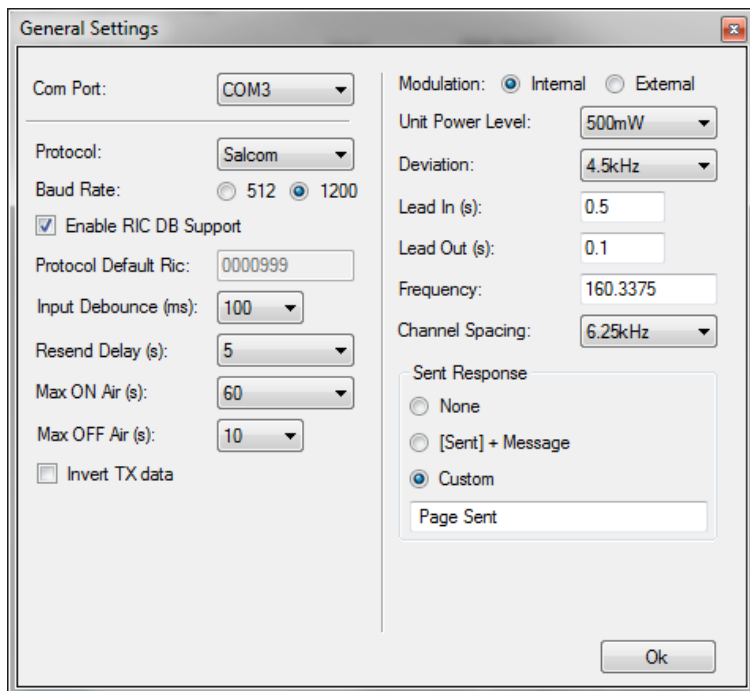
General Settings

Com Port: COM3

Protocol: Salcom

Baud Rate: 512 1200

Enable RIC DB Support

Protocol Default Ric: 0000999

Input Debounce (ms): 100

Resend Delay (s): 5

Max ON Air (s): 60

Max OFF Air (s): 10

Invert TX data

Modulation: Internal External

Unit Power Level: 500mW

Deviation: 4.5kHz

Lead In (s): 0.5

Lead Out (s): 0.1

Frequency: 160.3375

Channel Spacing: 6.25kHz

Sent Response

None

[Sent] + Message

Custom

Page Sent

Ok